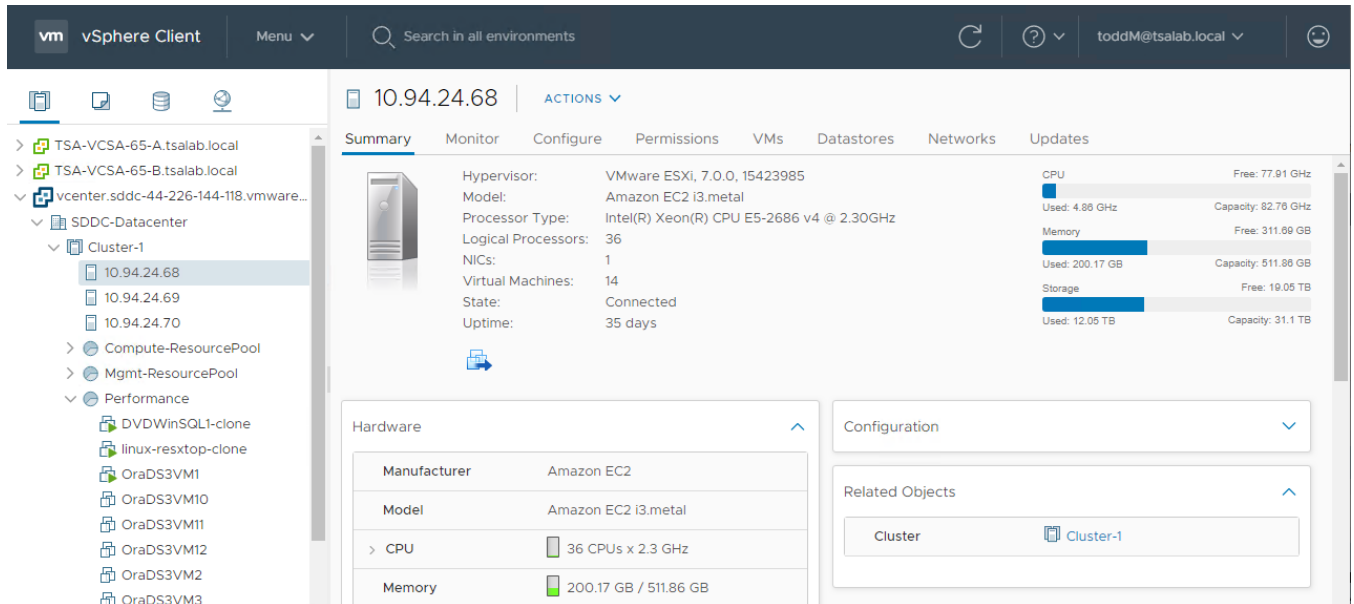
vm vSphere Client Menu Search in all environments toddM@tsalab.local

TSA-VCSA-65-A.tsalab.local
TSA-VCSA-65-B.tsalab.local
vcenter.sddc-44-226-144-118.vmware...
SDDC-Datacenter
Cluster-1
10.94.24.68
10.94.24.69
10.94.24.70
Compute-ResourcePool
Mgmt-ResourcePool
Performance
DVDWinSQL1-clone
linux-resxtop-clone
OraDS3VM1
OraDS3VM10
OraDS3VM11
OraDS3VM12
OraDS3VM2
OraDS3VM3

10.94.24.68 ACTIONS

Summary Monitor Configure Permissions VMs Datastores Networks Updates

Hypervisor: VMware ESXi, 7.0.0, 15423985
Model: Amazon EC2 i3.metal
Processor Type: Intel(R) Xeon(R) CPU E5-2686 v4 @ 2.30GHz
Logical Processors: 36
NICs: 1
Virtual Machines: 14
State: Connected
Uptime: 35 days

CPU Free: 77.91 GHz
Used: 4.86 GHz Capacity: 82.76 GHz
Memory Free: 311.69 GB
Used: 200.17 GB Capacity: 511.86 GB
Storage Free: 19.05 TB
Used: 12.05 TB Capacity: 31.1 TB

Hardware

| Manufacturer | Amazon EC2 |
|---|---|
| Model | Amazon EC2 i3.metal |
| CPU | 36 CPUs x 2.3 GHz |
| Memory | 200.17 GB / 511.86 GB |

Configuration

Related Objects

| Cluster | Cluster-1 |
|---|---|